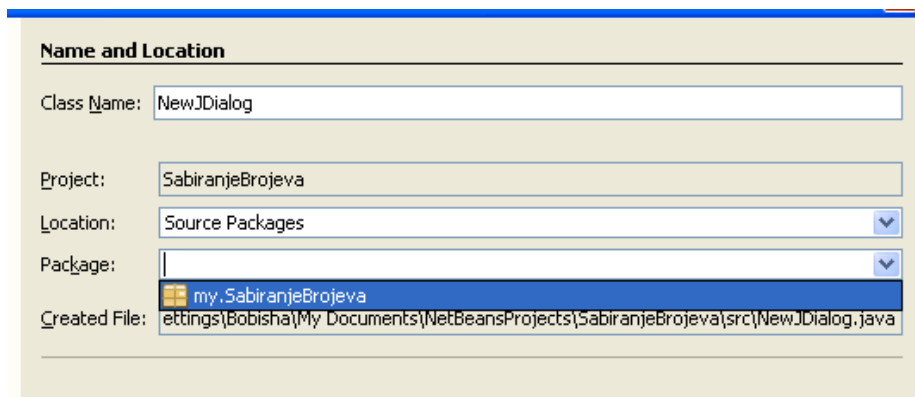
Name and Location

Class Name: NewJDialog

Project: SabiranjeBrojeva

Location: Source Packages

Package:

my.SabiranjeBrojeva

Created File: ettings\Bobisha\My Documents\NetBeansProjects\SabiranjeBrojeva\src\NewJDialog.java